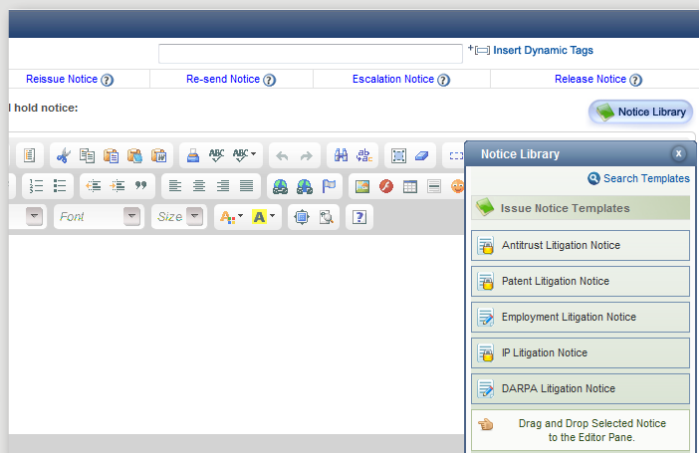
+ Insert Dynamic Tags

Reissue Notice ?

Re-send Notice ?

Escalation Notice ?

Release Notice ?

l hold notice:

Notice Library

Font

Size

?

Notice Library

x

Search Templates

Issue Notice Templates

Antitrust Litigation Notice

Patent Litigation Notice

Employment Litigation Notice

IP Litigation Notice

DARPA Litigation Notice

Drag and Drop Selected Notice to the Editor Pane.